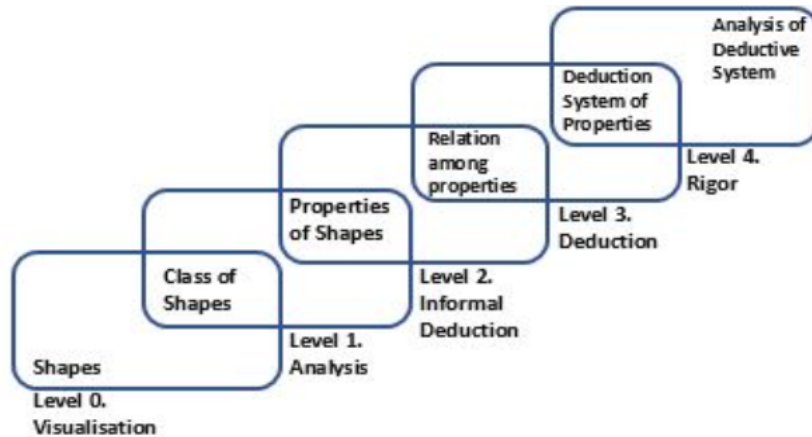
Analysis of Deductive System

Deduction System of Properties

Level 4. Rigor

Relation among properties

Level 3. Deduction

Properties of Shapes

Level 2. Informal Deduction

Class of Shapes

Level 1. Analysis

Shapes

Level 0. Visualisation